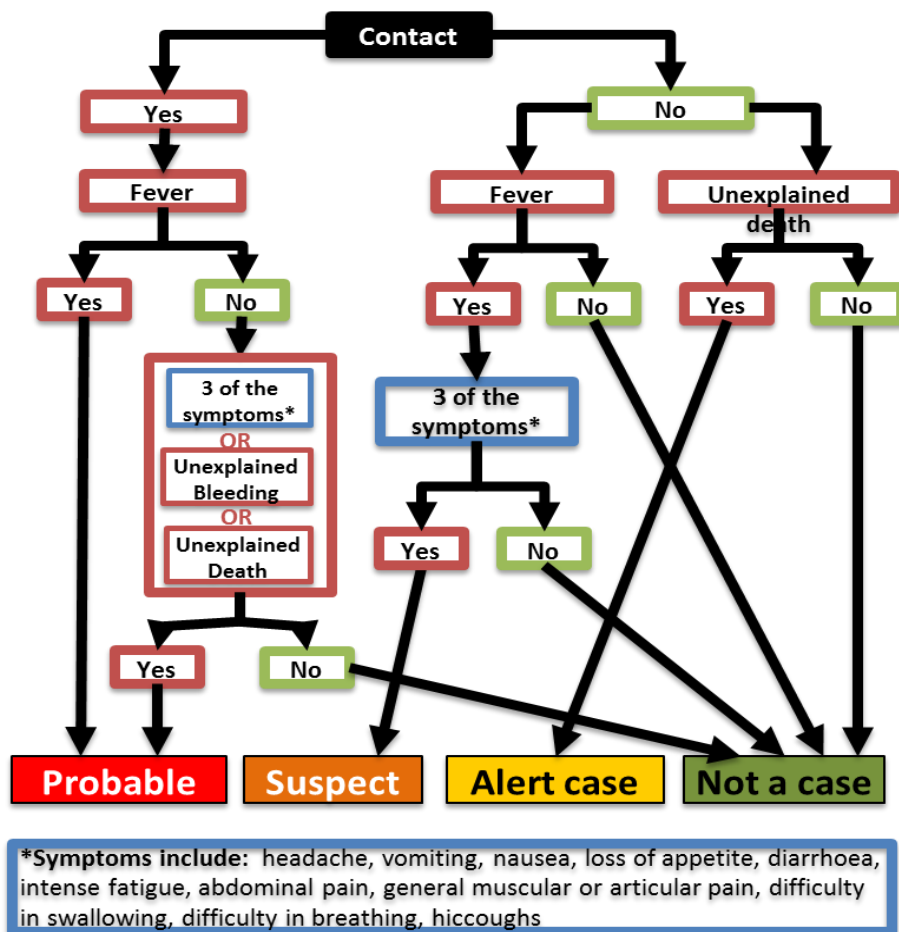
Contact

Yes

Fever

Yes

No

3 of the symptoms*

OR

Unexplained Bleeding

OR

Unexplained Death

Yes

No

No

Fever

Yes

3 of the symptoms*

Yes

No

No

Unexplained death

Yes

No

Probable

Suspect

Alert case

Not a case

*Symptoms include: headache, vomiting, nausea, loss of appetite, diarrhoea, intense fatigue, abdominal pain, general muscular or articular pain, difficulty in swallowing, difficulty in breathing, hiccoughs